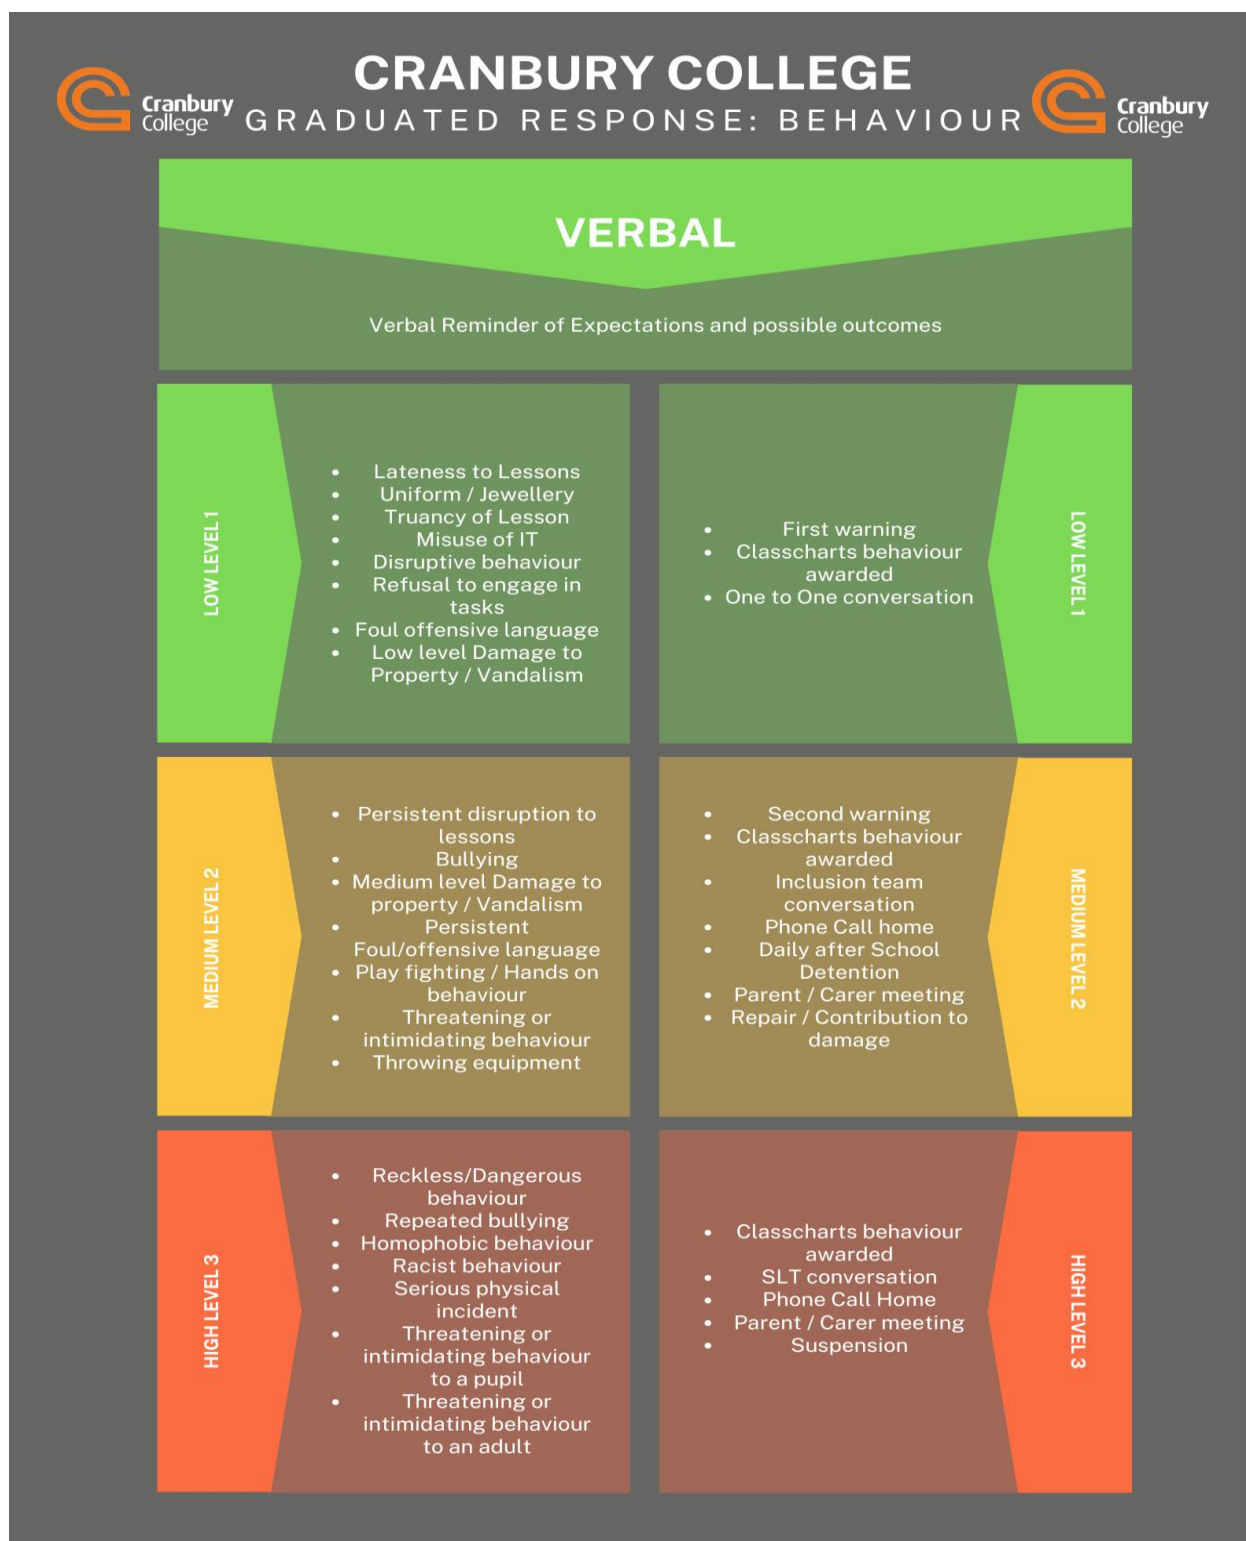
Cranbury College

CRANBURY COLLEGE
GRADUATED RESPONSE: BEHAVIOUR

Cranbury College

VERBAL

Verbal Reminder of Expectations and possible outcomes

LOW LEVEL 1

- Lateness to Lessons
- Uniform / Jewellery
- Truancy of Lesson
- Misuse of IT
- Disruptive behaviour
- Refusal to engage in tasks
- Foul offensive language
- Low level Damage to Property / Vandalism

- First warning
- Classcharts behaviour awarded
- One to One conversation

LOW LEVEL 1

MEDIUM LEVEL 2

- Persistent disruption to lessons
- Bullying
- Medium level Damage to property / Vandalism
- Persistent Foul/offensive language
- Play fighting / Hands on behaviour
- Threatening or intimidating behaviour
- Throwing equipment

- Second warning
- Classcharts behaviour awarded
- Inclusion team conversation
- Phone Call home
- Daily after School Detention
- Parent / Carer meeting
- Repair / Contribution to damage

MEDIUM LEVEL 2

HIGH LEVEL 3

- Reckless/Dangerous behaviour
- Repeated bullying
- Homophobic behaviour
- Racist behaviour
- Serious physical incident
- Threatening or intimidating behaviour to a pupil
- Threatening or intimidating behaviour to an adult

- Classcharts behaviour awarded
- SLT conversation
- Phone Call Home
- Parent / Carer meeting
- Suspension

HIGH LEVEL 3